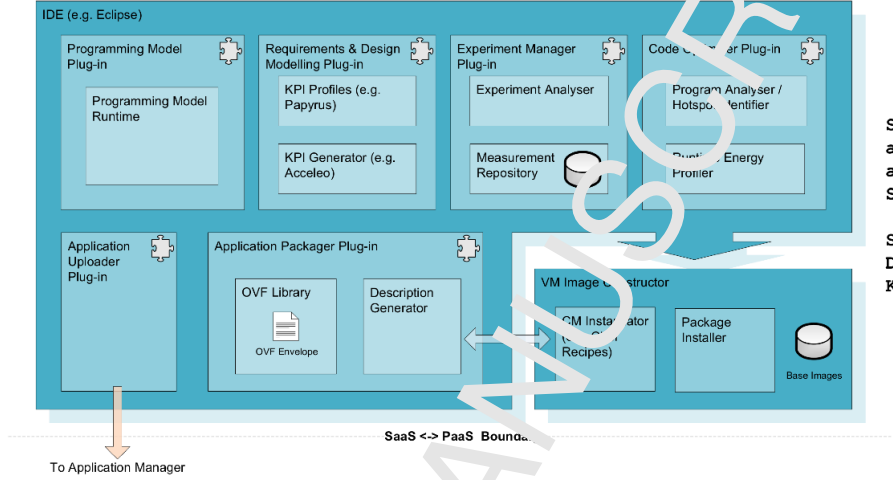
IDE (e.g. Eclipse)

Programming Model Plug-in

Programming Model Runtime

Requirements & Design Modelling Plug-in

KPI Profiles (e.g. Papyrus)

KPI Generator (e.g. Acceleo)

Experiment Manager Plug-in

Experiment Analyser

Measurement Repository

Code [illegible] Plug-in

Program Analyser / Hotspo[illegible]dentifier

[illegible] Energy Profiler

Application Uploader Plug-in

Application Packager Plug-in

OVF Library

OVF Envelope

Description Generator

VM Image C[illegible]structor

CM Insta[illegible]ator ([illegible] Recipes)

Package Installer

Base Images

SaaS <-> PaaS Bounda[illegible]

To Application Manager

S
a
a
S

S
D
K